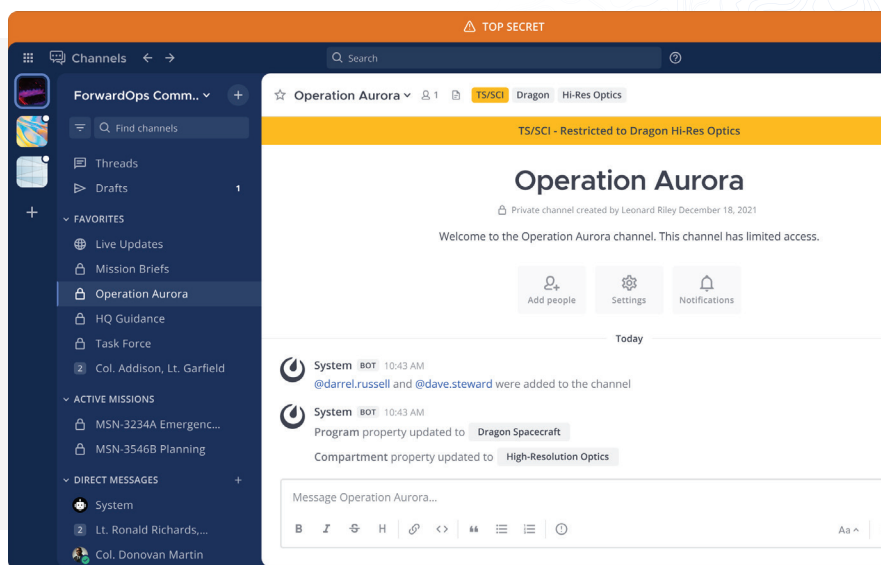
⚠ TOP SECRET

Channels ← →

Search

?

ForwardOps Comm.. ˅ +

Find channels

Threads

Drafts 1

˅ FAVORITES

Live Updates

Mission Briefs

Operation Aurora

HQ Guidance

Task Force

2 Col. Addison, Lt. Garfield

˅ ACTIVE MISSIONS

MSN-3234A Emergenc...

MSN-3546B Planning

˅ DIRECT MESSAGES +

System

2 Lt. Ronald Richards,...

Col. Donovan Martin

☆ Operation Aurora ˅ 1 TS/SCI Dragon Hi-Res Optics

TS/SCI - Restricted to Dragon Hi-Res Optics

Operation Aurora

Private channel created by Leonard Riley December 18, 2021

Welcome to the Operation Aurora channel. This channel has limited access.

Add people Settings Notifications

Today

System BOT 10:43 AM
@darrel.russell and @dave.steward were added to the channel

System BOT 10:43 AM
Program property updated to Dragon Spacecraft
Compartment property updated to High-Resolution Optics

Message Operation Aurora...

B I S H Aa